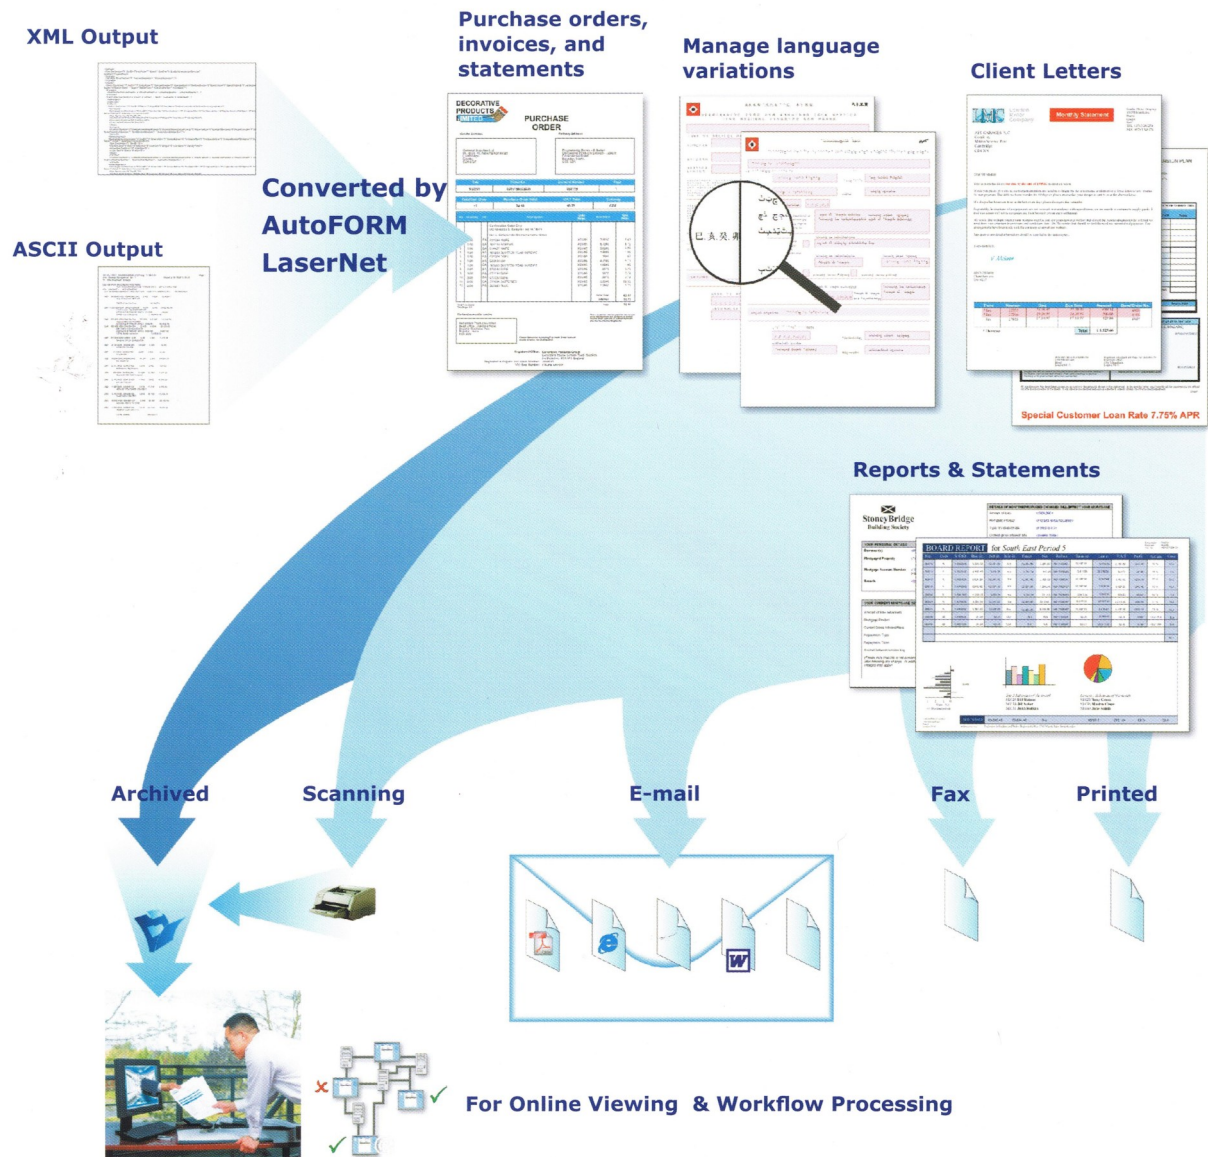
XML Output

ASCII Output

Converted by AutoFORM LaserNet

Purchase orders, invoices, and statements

DECORATIVE PRODUCTS LIMITED

PURCHASE ORDER

Manage language variations

Client Letters

Monthly Statement

Special Customer Loan Rate 7.75% APR

Reports & Statements

StoneyBridge Building Society

BOARD REPORT for South East Period 5

Archived

Scanning

E-mail

Fax

Printed

For Online Viewing & Workflow Processing